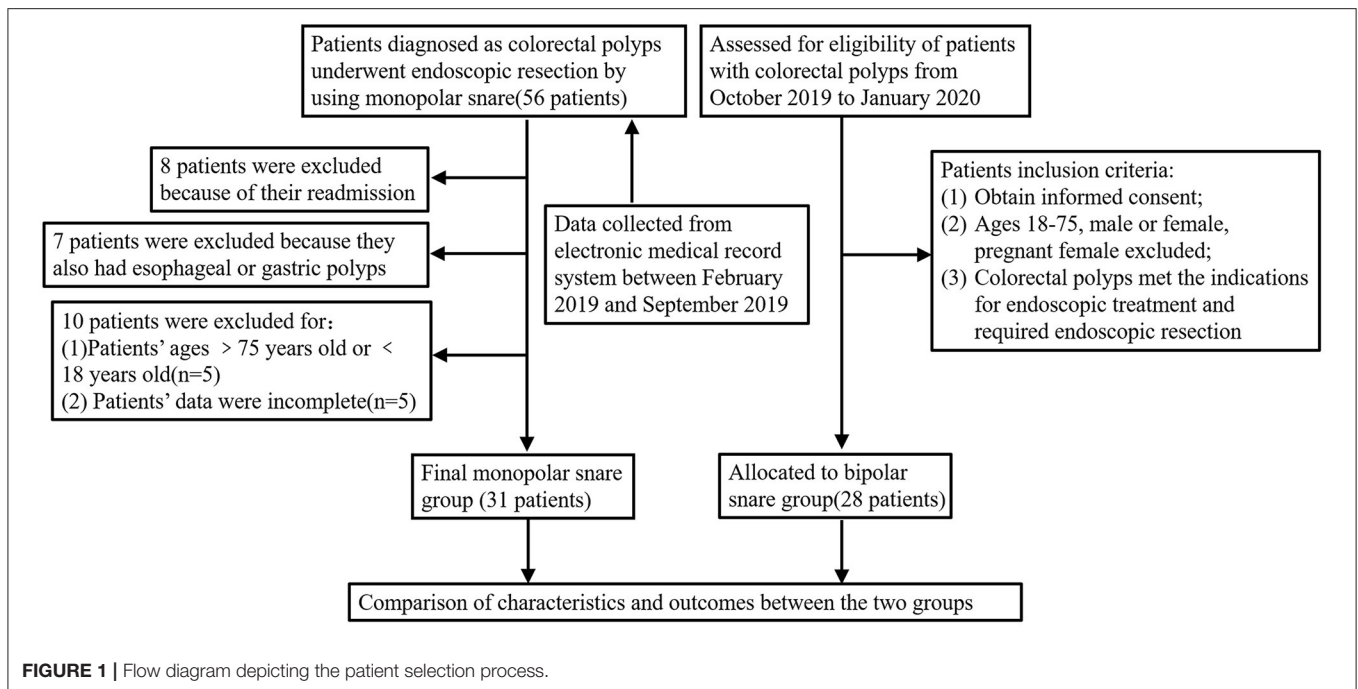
Patients diagnosed as colorectal polyps underwent endoscopic resection by using monopolar snare(56 patients)

Assessed for eligibility of patients with colorectal polyps from October 2019 to January 2020

8 patients were excluded because of their readmission

7 patients were excluded because they also had esophageal or gastric polyps

Data collected from electronic medical record system between February 2019 and September 2019

Patients inclusion criteria:
(1) Obtain informed consent;
(2) Ages 18-75, male or female, pregnant female excluded;
(3) Colorectal polyps met the indications for endoscopic treatment and required endoscopic resection

10 patients were excluded for：
(1)Patients' ages ＞75 years old or ＜ 18 years old(n=5)
(2) Patients' data were incomplete(n=5)

Final monopolar snare group (31 patients)

Allocated to bipolar snare group(28 patients)

Comparison of characteristics and outcomes between the two groups

FIGURE 1 | Flow diagram depicting the patient selection process.